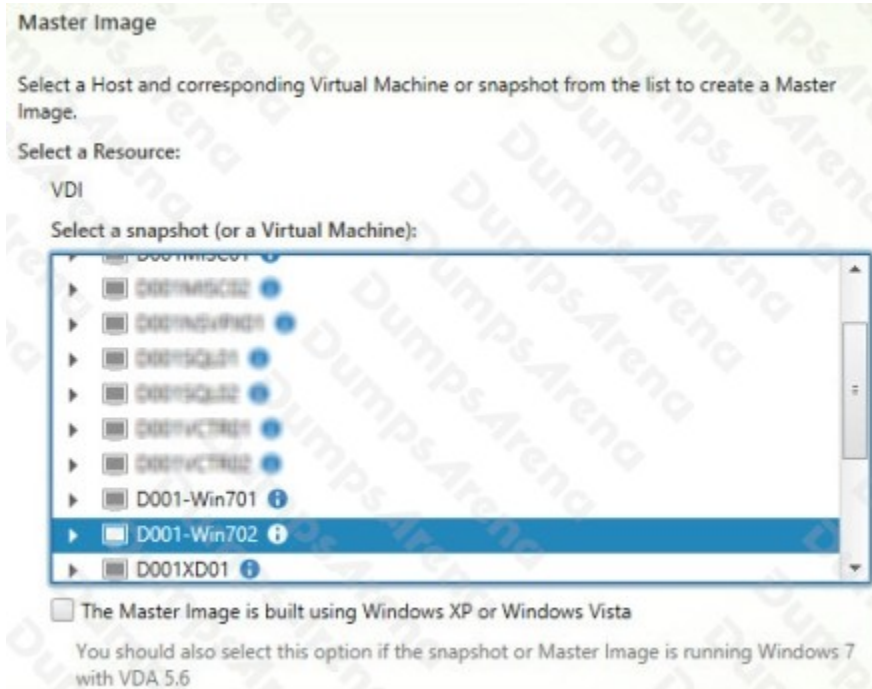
Master Image

Select a Host and corresponding Virtual Machine or snapshot from the list to create a Master Image.

Select a Resource:

VDI

Select a snapshot (or a Virtual Machine):

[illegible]
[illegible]
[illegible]
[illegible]
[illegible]
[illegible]
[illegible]
D001-Win701
D001-Win702
D001XD01

The Master Image is built using Windows XP or Windows Vista

You should also select this option if the snapshot or Master Image is running Windows 7 with VDA 5.6